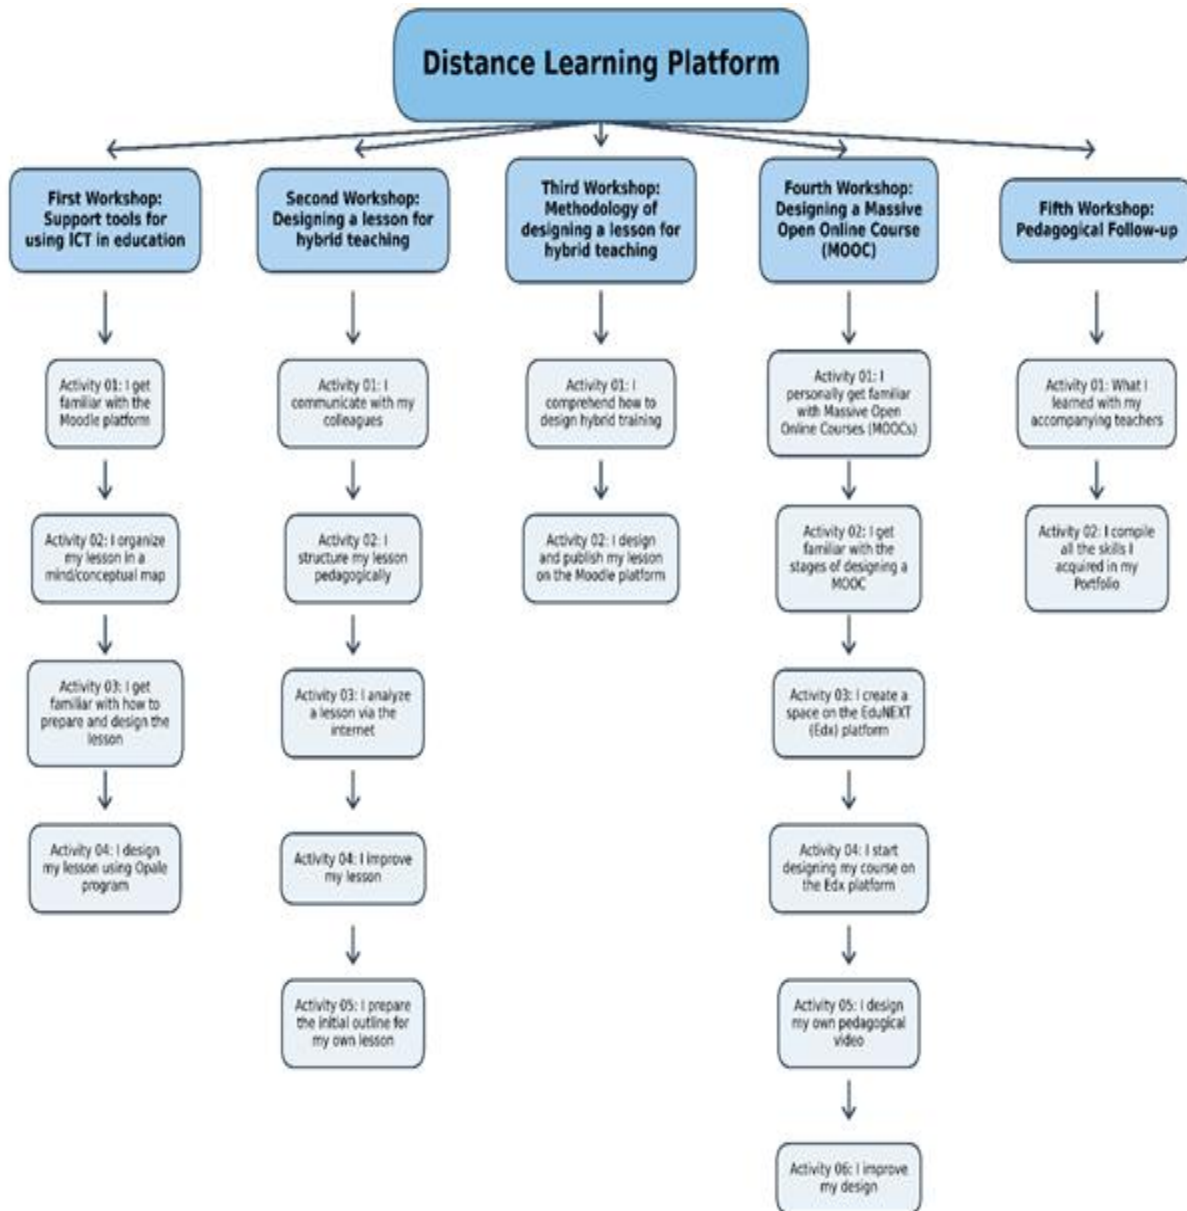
Distance Learning Platform

First Workshop: Support tools for using ICT in education

Activity 01: I get familiar with the Moodle platform

Activity 02: I organize my lesson in a mind/conceptual map

Activity 03: I get familiar with how to prepare and design the lesson

Activity 04: I design my lesson using Opale program

Second Workshop: Designing a lesson for hybrid teaching

Activity 01: I communicate with my colleagues

Activity 02: I structure my lesson pedagogically

Activity 03: I analyze a lesson via the internet

Activity 04: I improve my lesson

Activity 05: I prepare the initial outline for my own lesson

Third Workshop: Methodology of designing a lesson for hybrid teaching

Activity 01: I comprehend how to design hybrid training

Activity 02: I design and publish my lesson on the Moodle platform

Fourth Workshop: Designing a Massive Open Online Course (MOOC)

Activity 01: I personally get familiar with Massive Open Online Courses (MOOCs)

Activity 02: I get familiar with the stages of designing a MOOC

Activity 03: I create a space on the EduNEXT (Edx) platform

Activity 04: I start designing my course on the Edx platform

Activity 05: I design my own pedagogical video

Activity 06: I improve my design

Fifth Workshop: Pedagogical Follow-up

Activity 01: What I learned with my accompanying teachers

Activity 02: I compile all the skills I acquired in my Portfolio